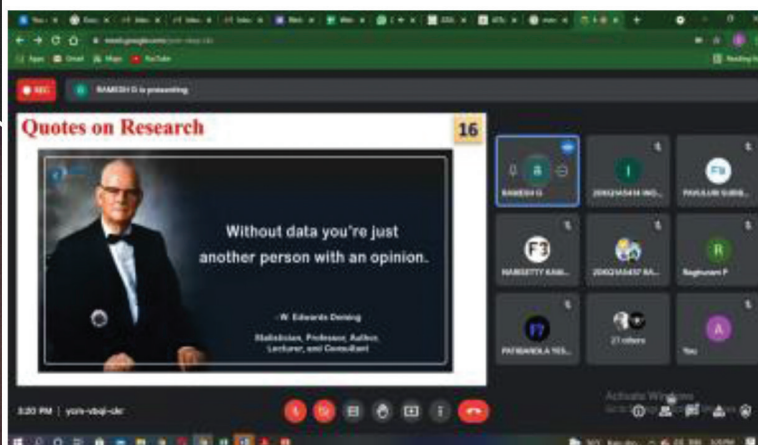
meet.google.com/ycm-vbqi-ckr

Apps Gmail Maps YouTube

REC

RAMESH G is presenting

Quotes on Research

16

Without data you're just another person with an opinion.

- W. Edwards Deming

Statistician, Professor, Author, Lecturer, and Consultant

RAMESH G

20KQ1A5414 IND...

PAVULURI SUBB...

NARISETTY KAN...

20KQ1A5457 BA...

Raghurami P

PATIBANDLA YES...

27 others

You

3:20 PM | ycm-vbqi-ckr

Activate Windows